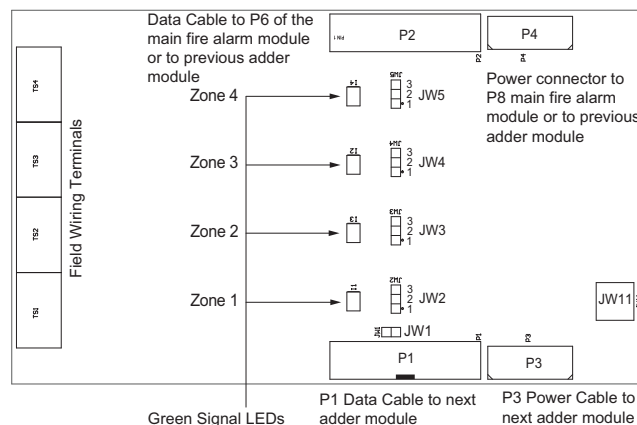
Data Cable to P6 of the main fire alarm module or to previous adder module

P2

P4

Power connector to P8 main fire alarm module or to previous adder module

TS4

TS3

TS2

TS1

Field Wiring Terminals

Zone 4

Zone 3

Zone 2

Zone 1

3
2
1
JW5

3
2
1
JW4

3
2
1
JW3

3
2
1
JW2

JW1

JW11

P1

P3

P1 Data Cable to next adder module

P3 Power Cable to next adder module

Green Signal LEDs